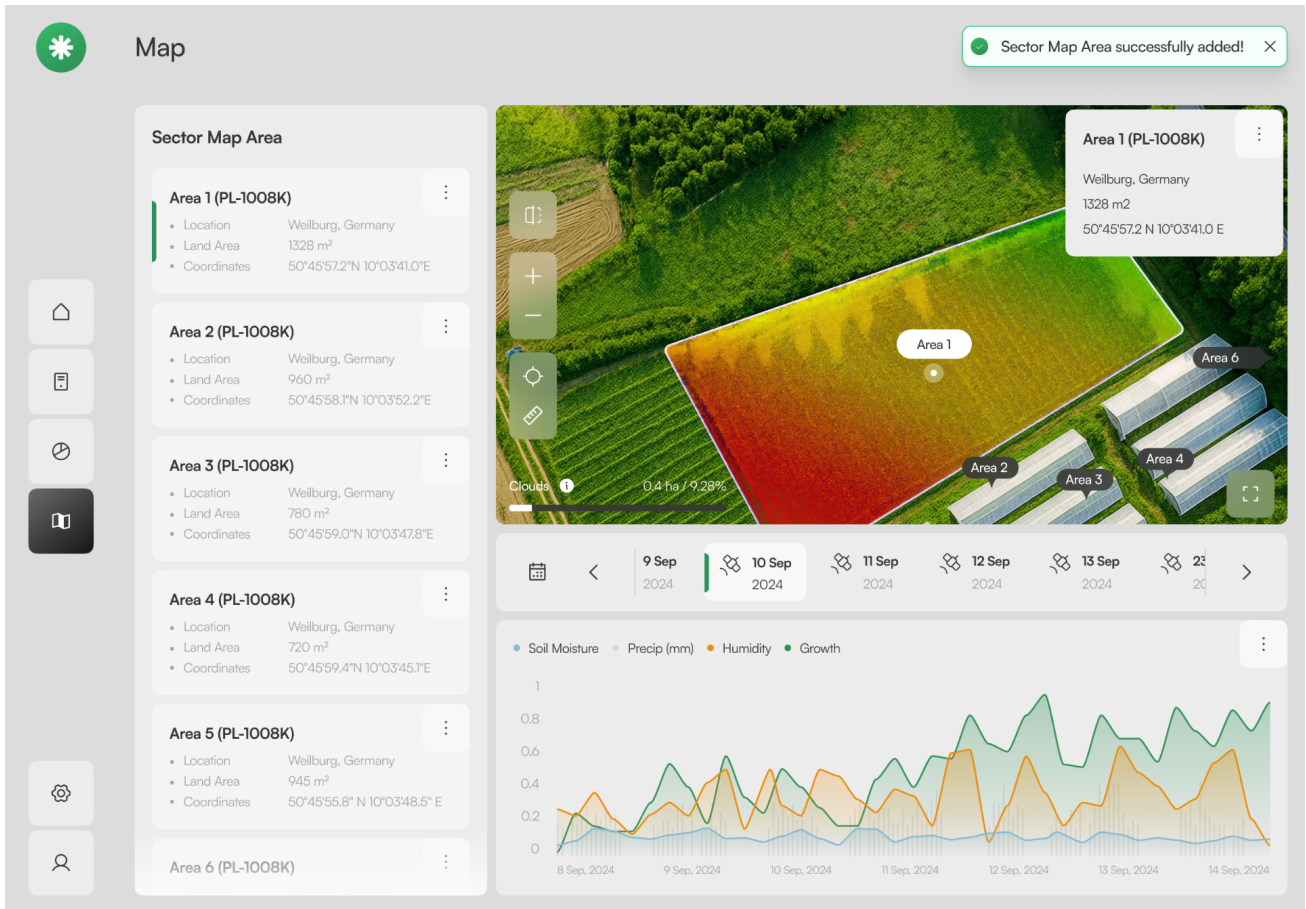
Map

Sector Map Area successfully added!

Sector Map Area

Area 1 (PL-1008K)
Location Weilburg, Germany
Land Area 1328 m²
Coordinates 50°45'57.2"N 10°03'41.0"E

Area 2 (PL-1008K)
Location Weilburg, Germany
Land Area 960 m²
Coordinates 50°45'58.1"N 10°03'52.2"E

Area 3 (PL-1008K)
Location Weilburg, Germany
Land Area 780 m²
Coordinates 50°45'59.0"N 10°03'47.8"E

Area 4 (PL-1008K)
Location Weilburg, Germany
Land Area 720 m²
Coordinates 50°45'59.4"N 10°03'45.1"E

Area 5 (PL-1008K)
Location Weilburg, Germany
Land Area 945 m²
Coordinates 50°45'55.8" N 10°03'48.5" E

Area 6 (PL-1008K)

Area 1 (PL-1008K)
Weilburg, Germany
1328 m2
50°45'57.2 N 10°03'41.0 E

Area 1
Area 6
Area 2
Area 3
Area 4
Clouds
0.4 ha / 9.28%

9 Sep 2024
10 Sep 2024
11 Sep 2024
12 Sep 2024
13 Sep 2024
23 20

Soil Moisture Precip (mm) Humidity Growth

1
0.8
0.6
0.4
0.2
0

8 Sep, 2024 9 Sep, 2024 10 Sep, 2024 11 Sep, 2024 12 Sep, 2024 13 Sep, 2024 14 Sep, 2024